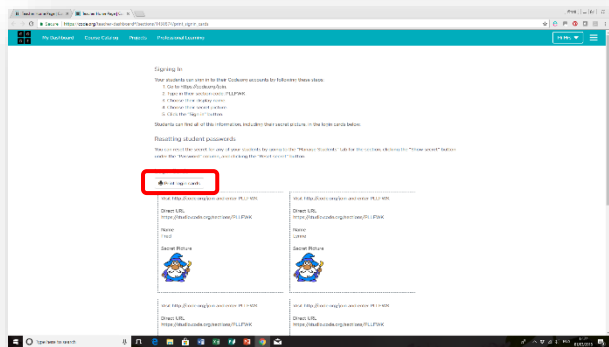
Secure | https://studio.code.org/teacher-dashboard#/sections/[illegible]/print_signin_cards

My Dashboard Course Catalog Projects Professional Learning

Hi Mrs.

Signing In

Your students can sign in to their Code.org accounts by following these steps:

1. Go to https://studio.code.org/join
2. Type in their section code: PLUFWK
3. Choose their display name
4. Choose their secret picture
5. Click the "Sign in" button

Students can find all of this information, including their secret picture, in the login cards below.

Resetting student passwords

You can reset the secret for any of your students by going to the "Manage Students" tab for the section, clicking the "Show secret" button under the "Password" column, and clicking the "Reset secret" button.

Print login cards

Visit http://code.org/join and enter: PLUFWK

Direct URL
https://studio.code.org/sections/PLUFWK

Name
Fred

Secret Picture

Visit http://code.org/join and enter: PLUFWK

Direct URL
https://studio.code.org/sections/PLUFWK

Name
Lanna

Secret Picture

Visit http://code.org/join and enter: PLUFWK

Direct URL
https://studio.code.org/sections/PLUFWK

Visit http://code.org/join and enter: PLUFWK

Direct URL
https://studio.code.org/sections/PLUFWK

Type here to search